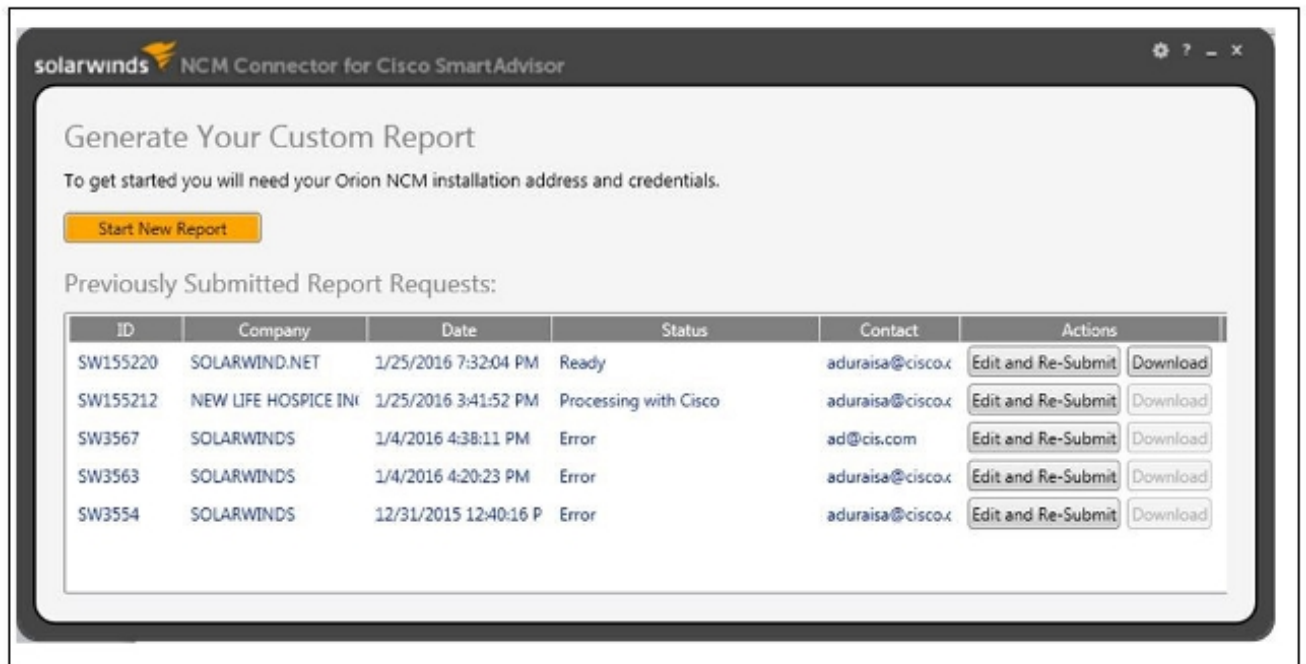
solarwinds NCM Connector for Cisco SmartAdvisor

? _ x

Generate Your Custom Report

To get started you will need your Orion NCM installation address and credentials.

Start New Report

Previously Submitted Report Requests:

| ID | Company | Date | Status | Contact | Actions | |
|---|---|---|---|---|---|---|
| SW155220 | SOLARWIND.NET | 1/25/2016 7:32:04 PM | Ready | aduraisa@cisco.c | Edit and Re-Submit | Download |
| SW155212 | NEW LIFE HOSPICE IN | 1/25/2016 3:41:52 PM | Processing with Cisco | aduraisa@cisco.c | Edit and Re-Submit | Download |
| SW3567 | SOLARWINDS | 1/4/2016 4:38:11 PM | Error | ad@cis.com | Edit and Re-Submit | Download |
| SW3563 | SOLARWINDS | 1/4/2016 4:20:23 PM | Error | aduraisa@cisco.c | Edit and Re-Submit | Download |
| SW3554 | SOLARWINDS | 12/31/2015 12:40:16 P | Error | aduraisa@cisco.c | Edit and Re-Submit | Download |